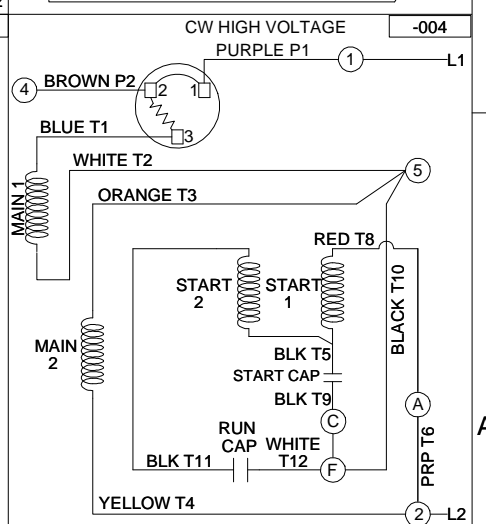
CW HIGH VOLTAGE
-004
PURPLE P1
1
L1
4
BROWN P2
2
1
3
BLUE T1
WHITE T2
5
MAIN 1
ORANGE T3
RED T8
START 2
START 1
BLACK T10
MAIN 2
BLK T5
START CAP
BLK T9
C
A
RUN CAP
WHITE T12
PRP T6
BLK T11
F
YELLOW T4
2
L2
A